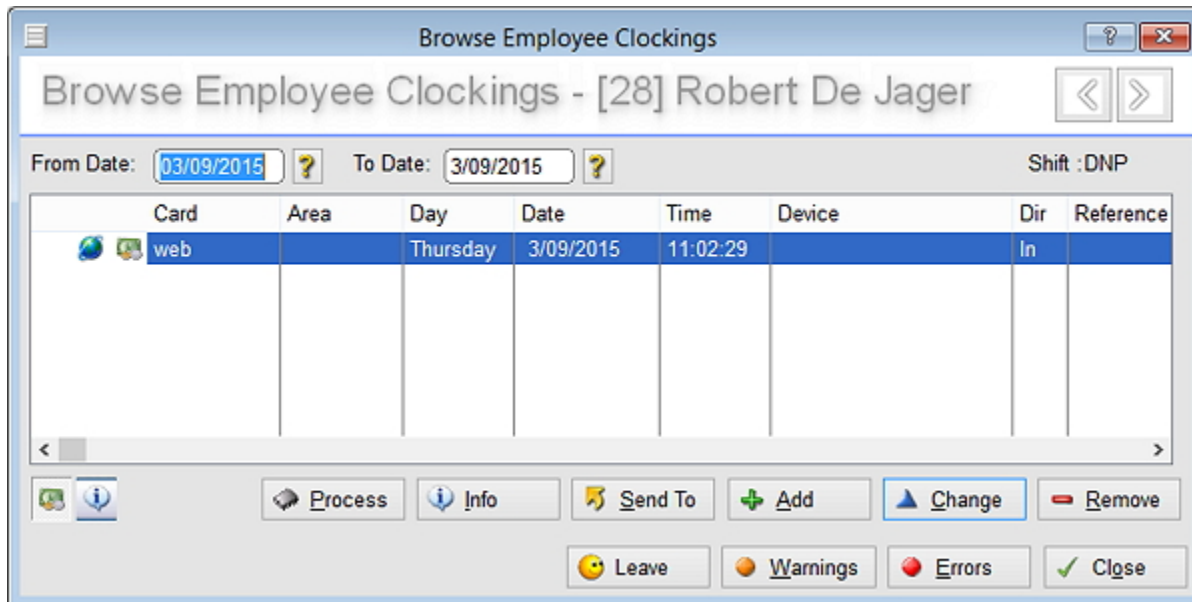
Browse Employee Clockings

Browse Employee Clockings - [28] Robert De Jager

From Date: 03/09/2015 ? To Date: 3/09/2015 ? Shift :DNP

| Card | Area | Day | Date | Time | Device | Dir | Reference |
|---|---|---|---|---|---|---|---|
| web | | Thursday | 3/09/2015 | 11:02:29 | | In | |

Process Info Send To Add Change Remove

Leave Warnings Errors Close